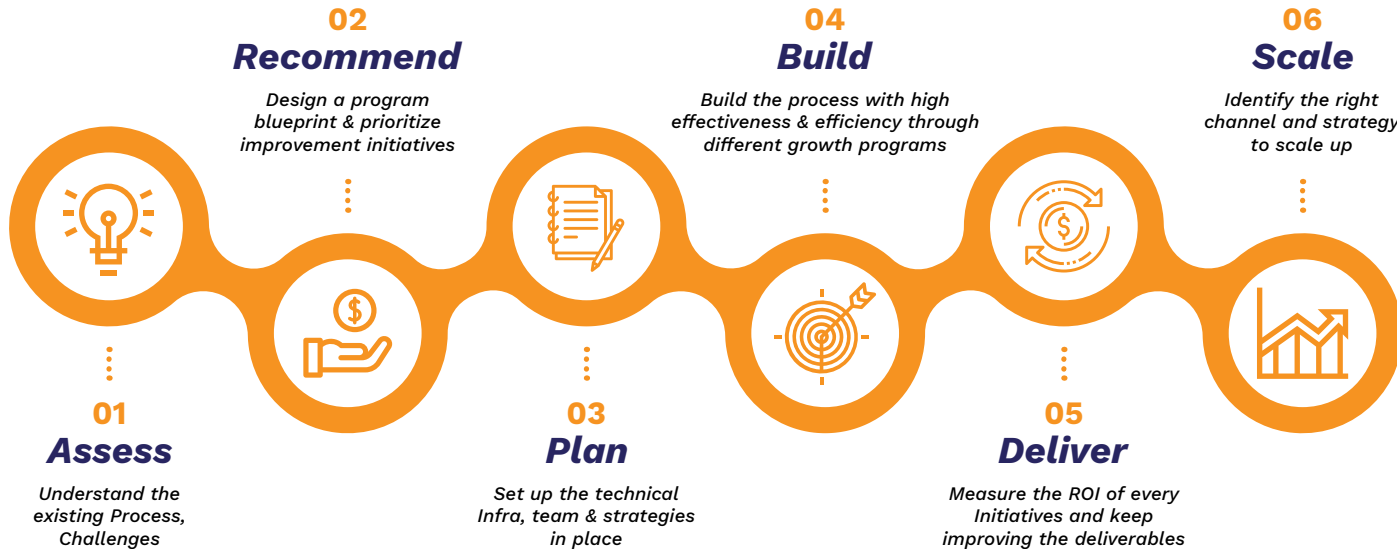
02
Recommend
Design a program blueprint & prioritize improvement initiatives

04
Build
Build the process with high effectiveness & efficiency through different growth programs

06
Scale
Identify the right channel and strategy to scale up

01
Assess
Understand the existing Process, Challenges

03
Plan
Set up the technical Infra, team & strategies in place

05
Deliver
Measure the ROI of every Initiatives and keep improving the deliverables